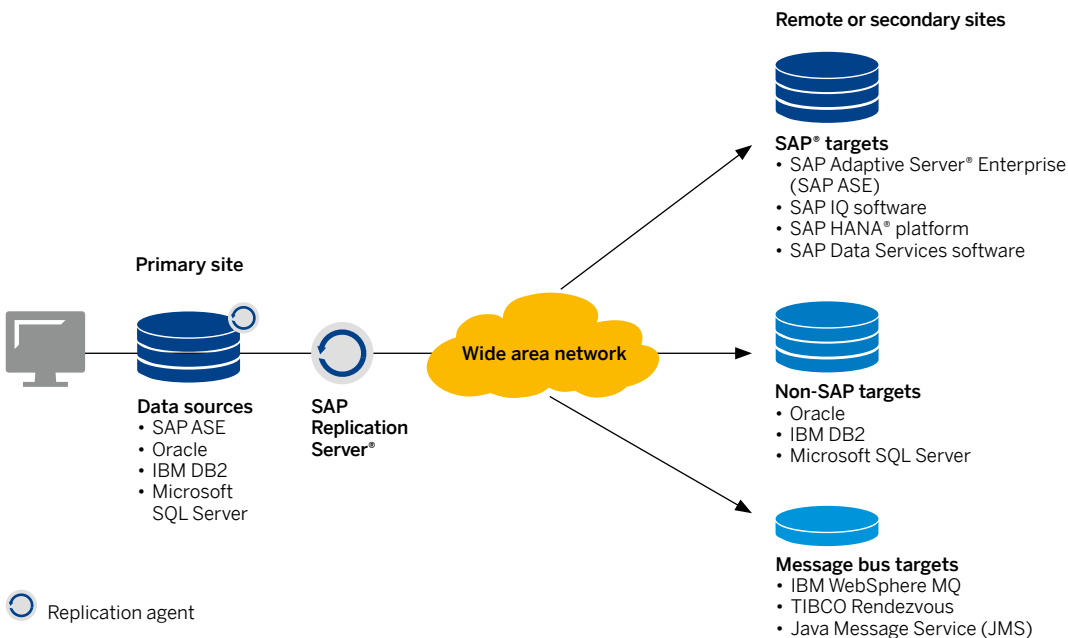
Remote or secondary sites

SAP® targets
• SAP Adaptive Server® Enterprise (SAP ASE)
• SAP IQ software
• SAP HANA® platform
• SAP Data Services software

Primary site

Data sources
• SAP ASE
• Oracle
• IBM DB2
• Microsoft SQL Server

SAP Replication Server®

Wide area network

Non-SAP targets
• Oracle
• IBM DB2
• Microsoft SQL Server

Message bus targets
• IBM WebSphere MQ
• TIBCO Rendezvous
• Java Message Service (JMS)

Replication agent